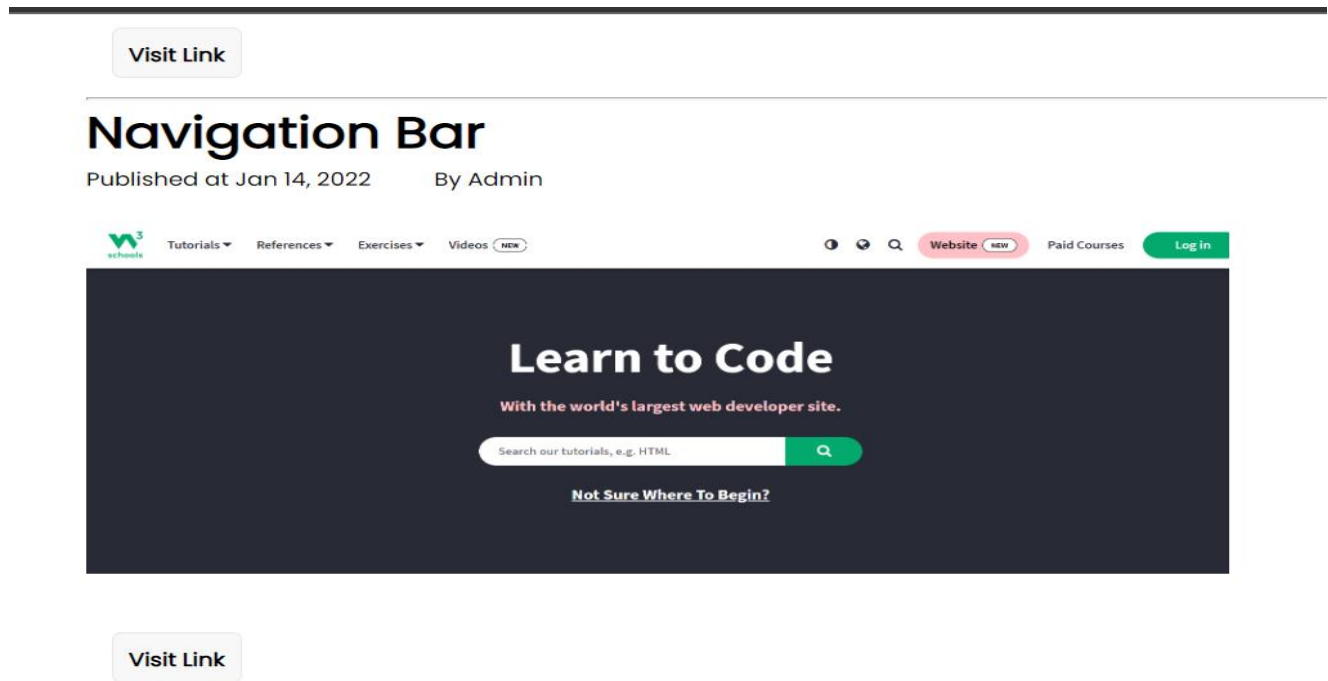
Visit Link

# Navigation Bar

Published at Jan 14, 2022 By Admin

w3 schools Tutorials ▾ References ▾ Exercises ▾ Videos NEW Website NEW Paid Courses Log in

Learn to Code

With the world's largest web developer site.

Search our tutorials, e.g. HTML

Not Sure Where To Begin?

Visit Link